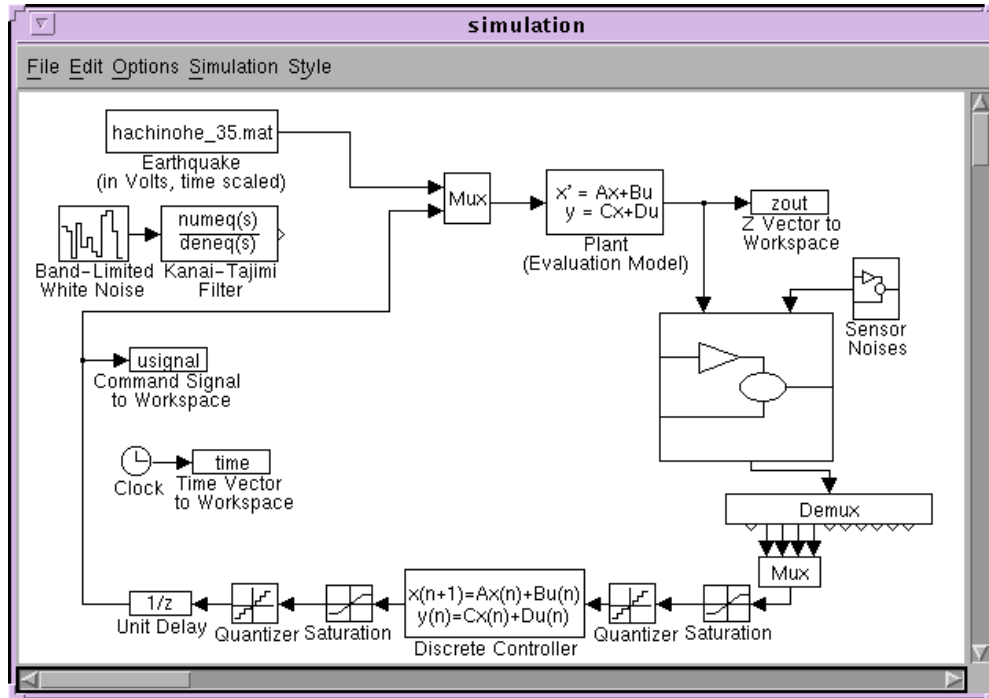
simulation

File Edit Options Simulation Style

hachinohe_35.mat
Earthquake
(in Volts, time scaled)

Band-Limited White Noise

$\frac{numeq(s)}{deneq(s)}$
Kanai-Tajimi Filter

Mux

x' = Ax+Bu
y = Cx+Du
Plant
(Evaluation Model)

zout
Z Vector to Workspace

Sensor Noises

usignal
Command Signal to Workspace

Clock

time
Time Vector to Workspace

Demux

Mux

1/z
Unit Delay

Quantizer

Saturation

x(n+1)=Ax(n)+Bu(n)
y(n)=Cx(n)+Du(n)
Discrete Controller

Quantizer

Saturation